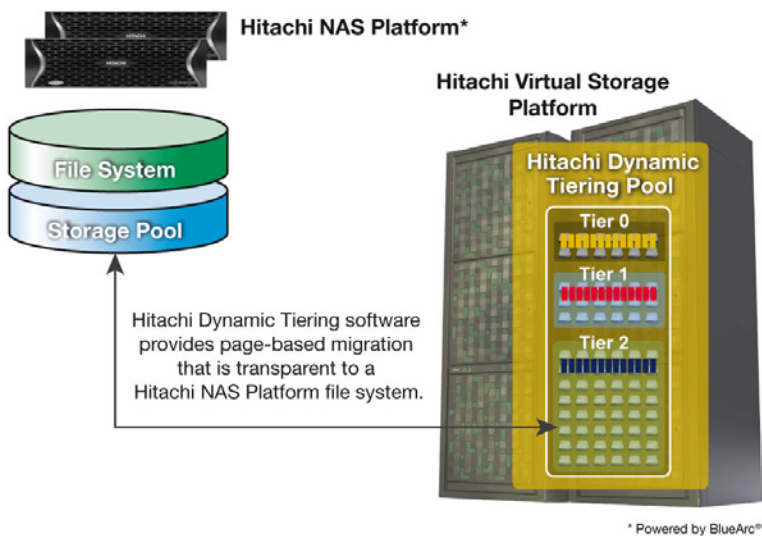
Hitachi NAS Platform*

Hitachi Virtual Storage Platform

File System

Storage Pool

Hitachi Dynamic Tiering Pool

Tier 0

Tier 1

Tier 2

Hitachi Dynamic Tiering software provides page-based migration that is transparent to a Hitachi NAS Platform file system.

* Powered by BlueArc®